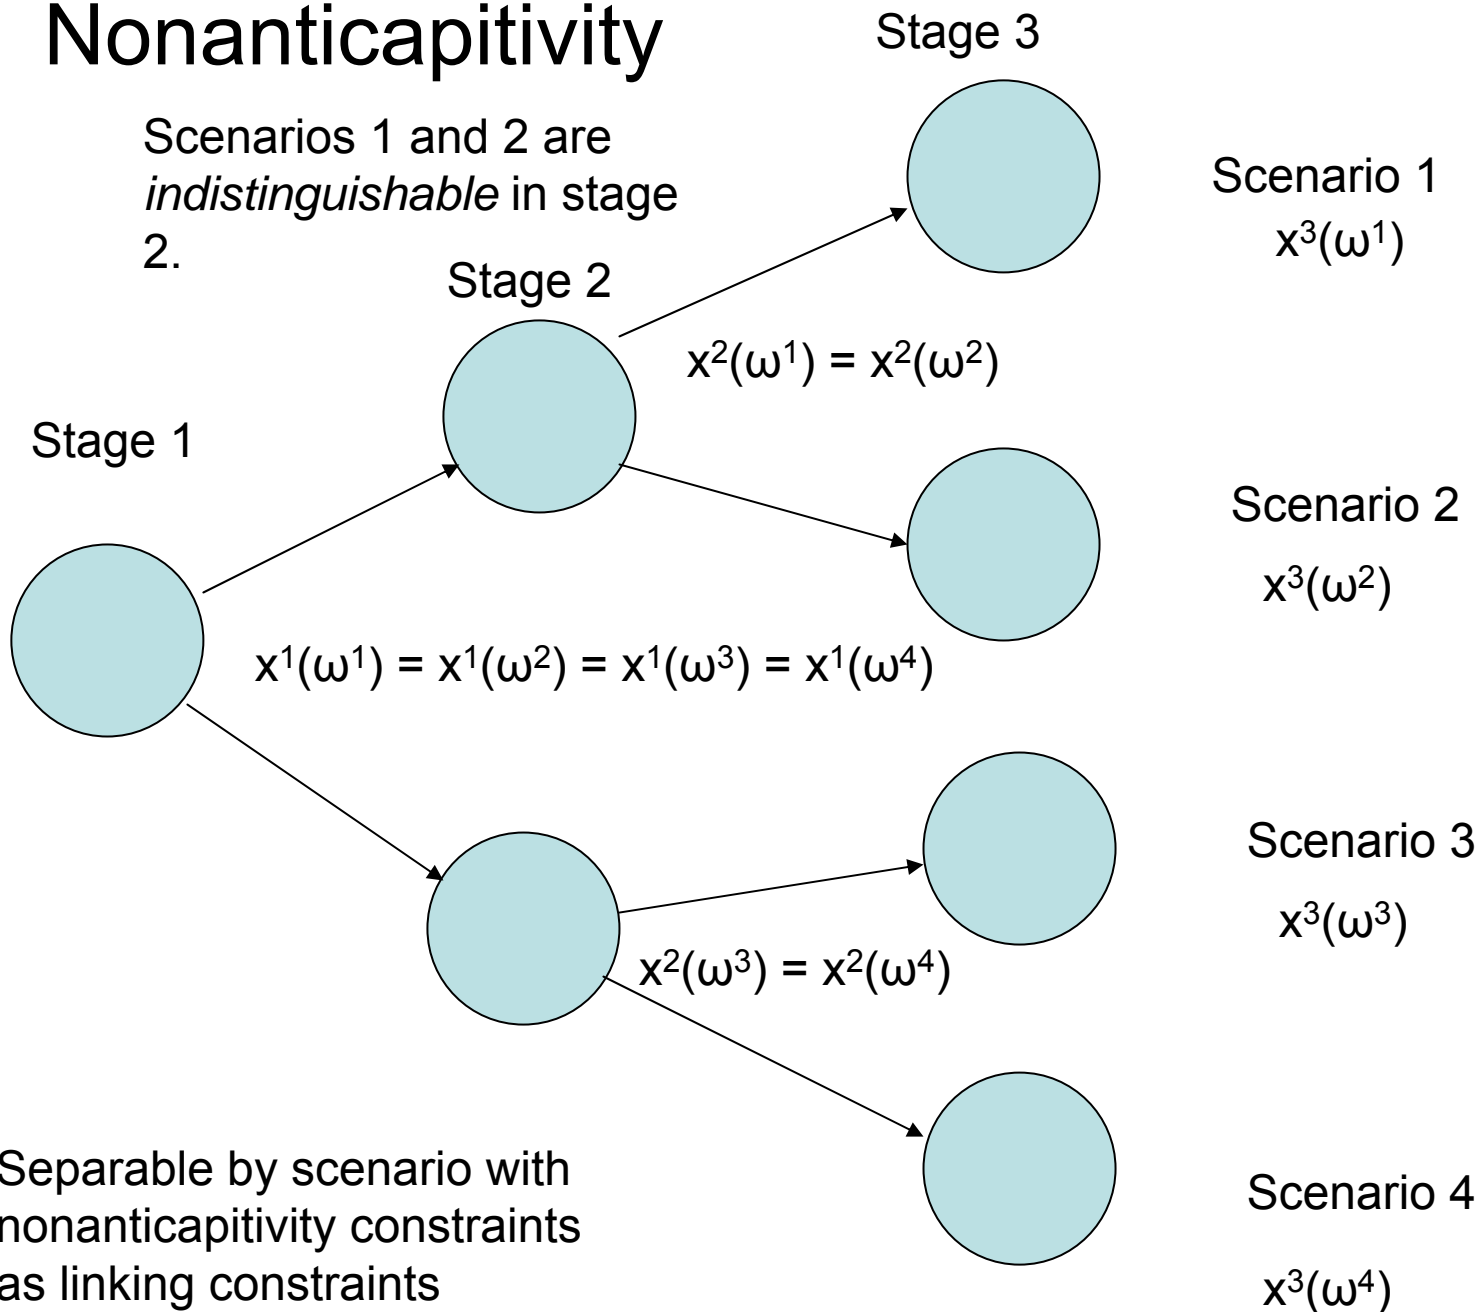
Nonanticapitivity

Stage 3

Scenarios 1 and 2 are *indistinguishable* in stage 2.

Stage 2

Scenario 1
$x^3(\omega^1)$

$x^2(\omega^1) = x^2(\omega^2)$

Stage 1

Scenario 2
$x^3(\omega^2)$

$x^1(\omega^1) = x^1(\omega^2) = x^1(\omega^3) = x^1(\omega^4)$

Scenario 3
$x^3(\omega^3)$

$x^2(\omega^3) = x^2(\omega^4)$

Separable by scenario with nonanticapitivity constraints as linking constraints

Scenario 4
$x^3(\omega^4)$